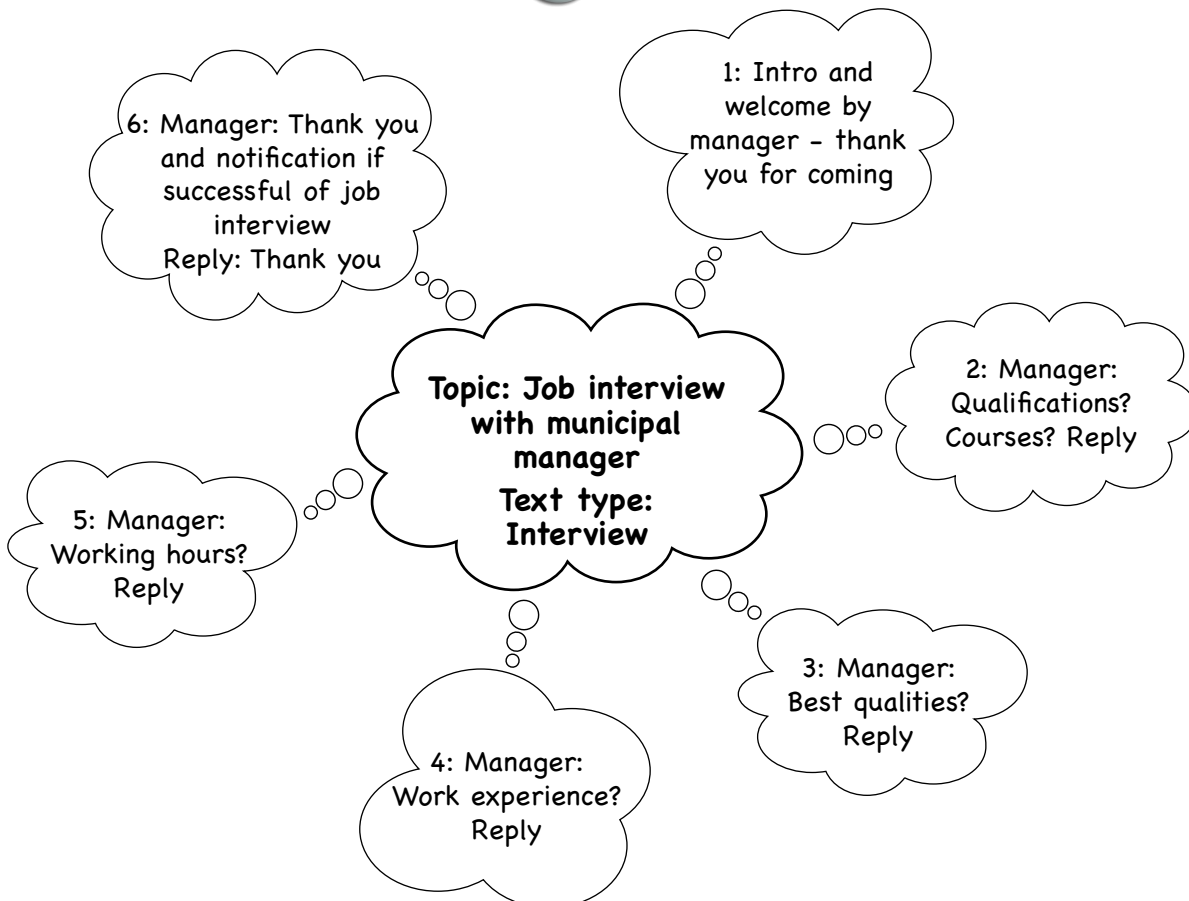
Topic: Job interview with municipal manager
Text type: Interview

1: Intro and welcome by manager - thank you for coming

2: Manager: Qualifications? Courses? Reply

3: Manager: Best qualities? Reply

4: Manager: Work experience? Reply

5: Manager: Working hours? Reply

6: Manager: Thank you and notification if successful of job interview
Reply: Thank you